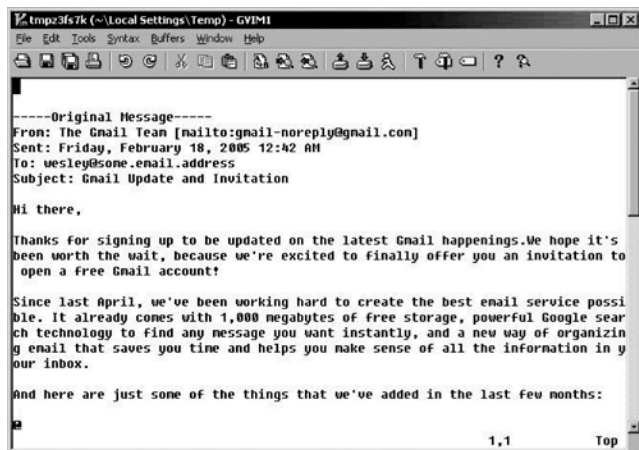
tmpz3fs7k (~\Local Settings\Temp) - GVIM1

File Edit Tools Syntax Buffers Window Help

-----Original Message-----
From: The Gmail Tean [mailto:gmail-noreply@gmail.com]
Sent: Friday, February 18, 2005 12:42 AM
To: wesley@sone.email.address
Subject: Gmail Update and Invitation

Hi there,

Thanks for signing up to be updated on the latest Gmail happenings.We hope it's been worth the wait, because we're excited to finally offer you an invitation to open a free Gmail account!

Since last April, we've been working hard to create the best email service possible. It already comes with 1,000 megabytes of free storage, powerful Google search technology to find any message you want instantly, and a new way of organizing email that saves you time and helps you make sense of all the information in your inbox.

And here are just some of the things that we've added in the last few months:

1,1 Top